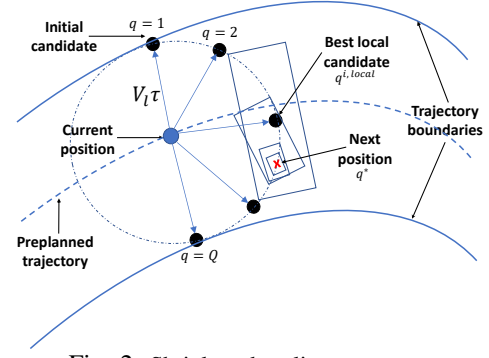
Initial candidate

$q = 1$

$q = 2$

Best local candidate

$q^{i, local}$

$V_l \tau$

Current position

Next position

$q^*$

Trajectory boundaries

Preplanned trajectory

$q = Q$

Fig. 2: Sketch and coordinate ...